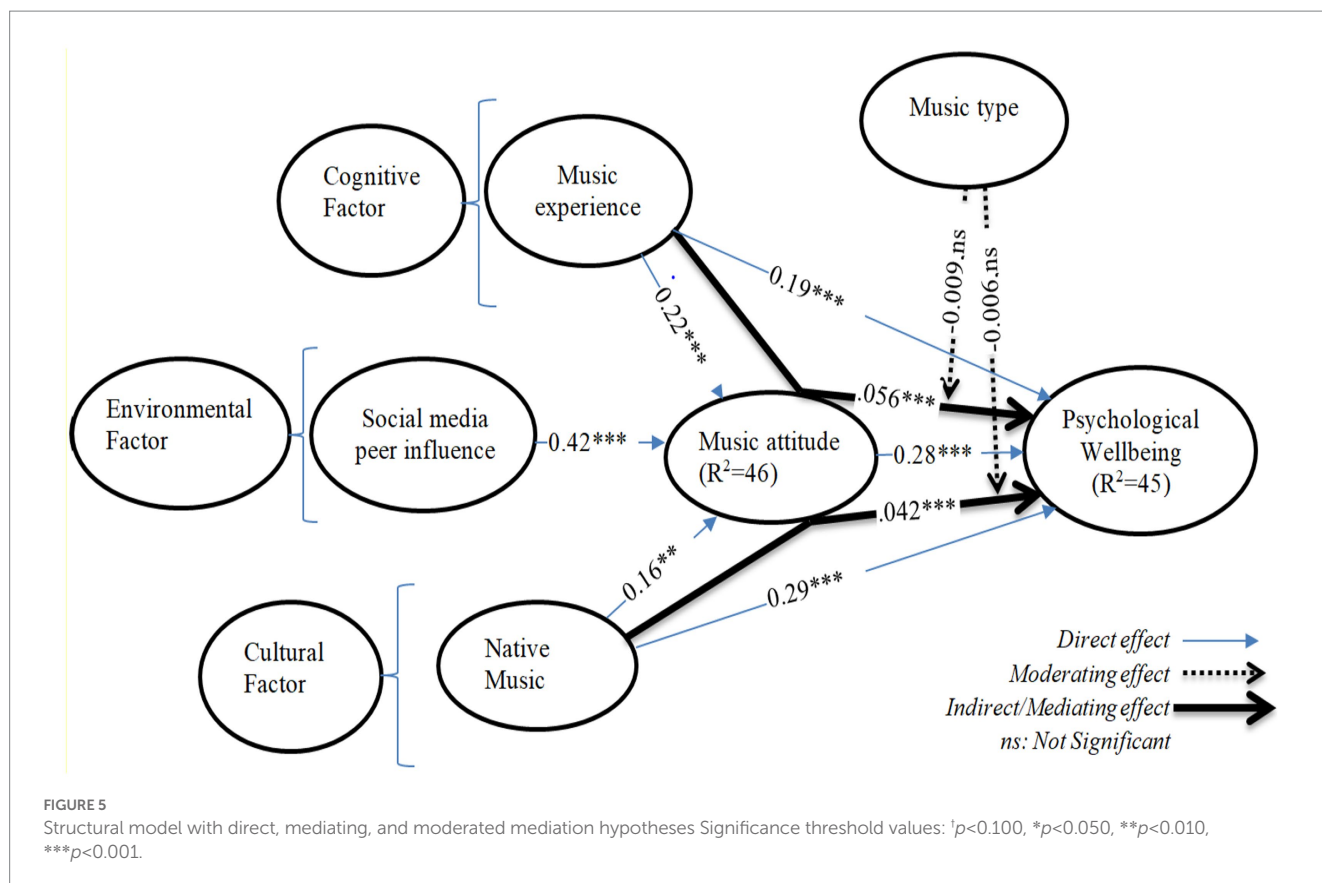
Music type

Cognitive Factor

Music experience

0.19***

0.22***

-0.009.ns

-0.006.ns

Environmental Factor

Social media peer influence

0.42***

Music attitude (R$^2$=46)

.056***

0.28***

Psychological Wellbeing (R$^2$=45)

.042***

0.16**

0.29***

Cultural Factor

Native Music

Direct effect

Moderating effect

Indirect/Mediating effect

ns: Not Significant

FIGURE 5
Structural model with direct, mediating, and moderated mediation hypotheses Significance threshold values: $^†$p<0.100, *p<0.050, **p<0.010, ***p<0.001.